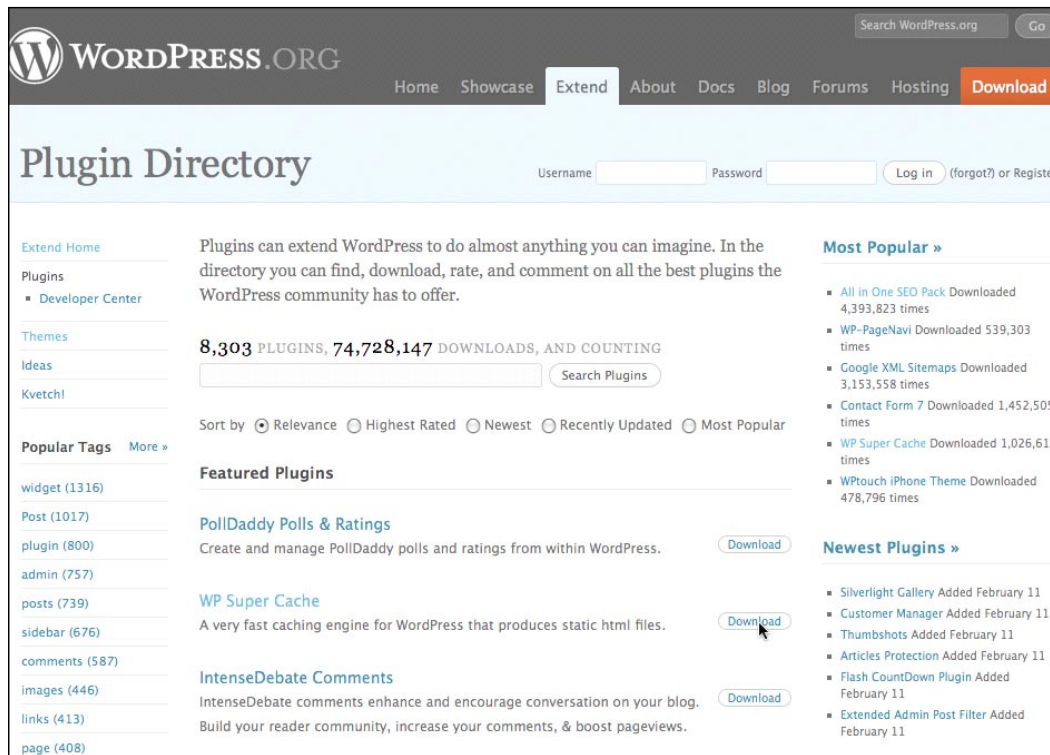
WORDPRESS.ORG

Search WordPress.org Go

Home Showcase Extend About Docs Blog Forums Hosting Download

Plugin Directory

Username Password Log in (forgot?) or Registe

Extend Home
Plugins
▪ Developer Center
Themes
Ideas
Kvetch!

Popular Tags More »
widget (1316)
Post (1017)
plugin (800)
admin (757)
posts (739)
sidebar (676)
comments (587)
images (446)
links (413)
page (408)

Plugins can extend WordPress to do almost anything you can imagine. In the directory you can find, download, rate, and comment on all the best plugins the WordPress community has to offer.

8,303 PLUGINS, 74,728,147 DOWNLOADS, AND COUNTING

Search Plugins

Sort by Relevance Highest Rated Newest Recently Updated Most Popular

Featured Plugins

PollDaddy Polls & Ratings
Create and manage PollDaddy polls and ratings from within WordPress.
Download

WP Super Cache
A very fast caching engine for WordPress that produces static html files.
Download

IntenseDebate Comments
IntenseDebate comments enhance and encourage conversation on your blog. Build your reader community, increase your comments, & boost pageviews.
Download

Most Popular »
▪ All in One SEO Pack Downloaded 4,393,823 times
▪ WP-PageNavi Downloaded 539,303 times
▪ Google XML Sitemaps Downloaded 3,153,558 times
▪ Contact Form 7 Downloaded 1,452,50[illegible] times
▪ WP Super Cache Downloaded 1,026,61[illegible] times
▪ WPtouch iPhone Theme Downloaded 478,796 times

Newest Plugins »
▪ Silverlight Gallery Added February 11
▪ Customer Manager Added February 11
▪ Thumbshots Added February 11
▪ Articles Protection Added February 11
▪ Flash CountDown Plugin Added February 11
▪ Extended Admin Post Filter Added February 11